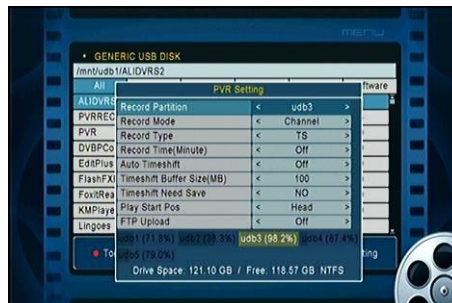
menu

GENERIC USB DISK

/mnt/udb1/ALIDVRS2

All

ftware

ALIDVRS

PVRREC

PVR

DVBPCo

EditPlus

FlashFX

FoxitRea

KMPlaye

Lingoes

PVR Setting

| | | | |
|---|---|---|---|
| Record Partition | < | udb3 | > |
| Record Mode | < | Channel | > |
| Record Type | < | TS | > |
| Record Time(Minute) | < | Off | > |
| Auto Timeshift | < | Off | > |
| Timeshift Buffer Size(MB) | < | 100 | > |
| Timeshift Need Save | < | NO | > |
| Play Start Pos | < | Head | > |
| FTP Upload | < | Off | > |

udb1 (71.8%) udb2 (39.3%) udb3 (98.2%) udb4 (67.4%) udb5 (79.0%)

To

ting

Drive Space: 121.10 GB / Free: 118.57 GB NTFS